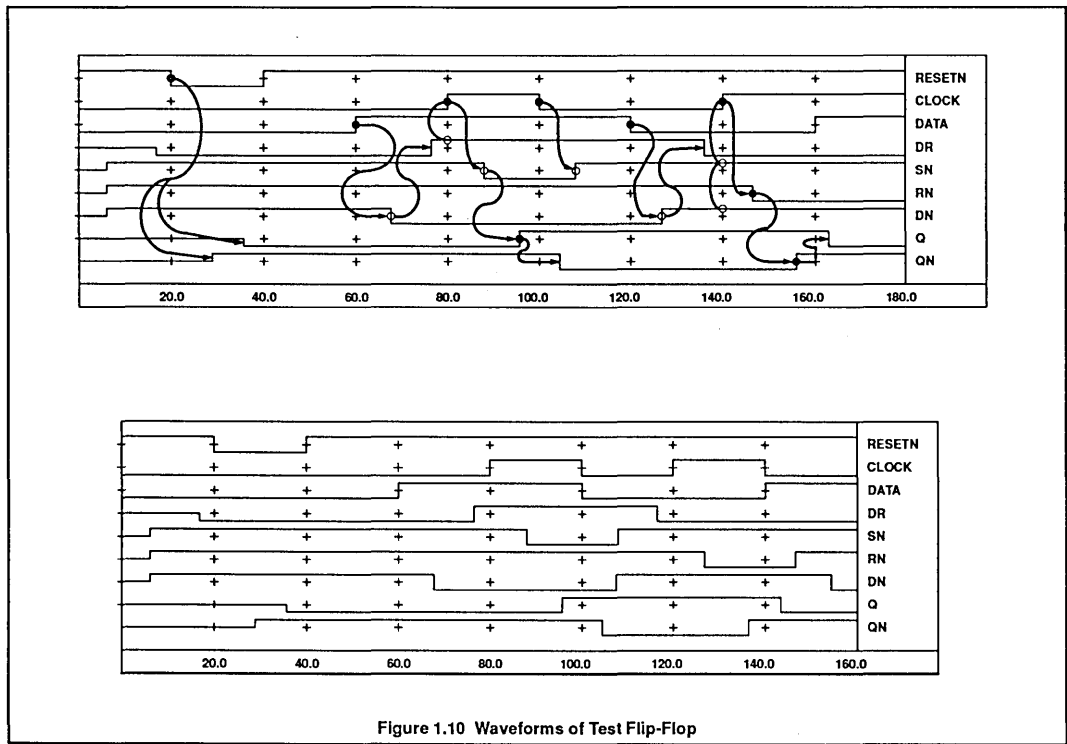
RESETN
CLOCK
DATA
DR
SN
RN
DN
Q
QN

20.0 40.0 60.0 80.0 100.0 120.0 140.0 160.0 180.0

RESETN
CLOCK
DATA
DR
SN
RN
DN
Q
QN

20.0 40.0 60.0 80.0 100.0 120.0 140.0 160.0

Figure 1.10 Waveforms of Test Flip-Flop